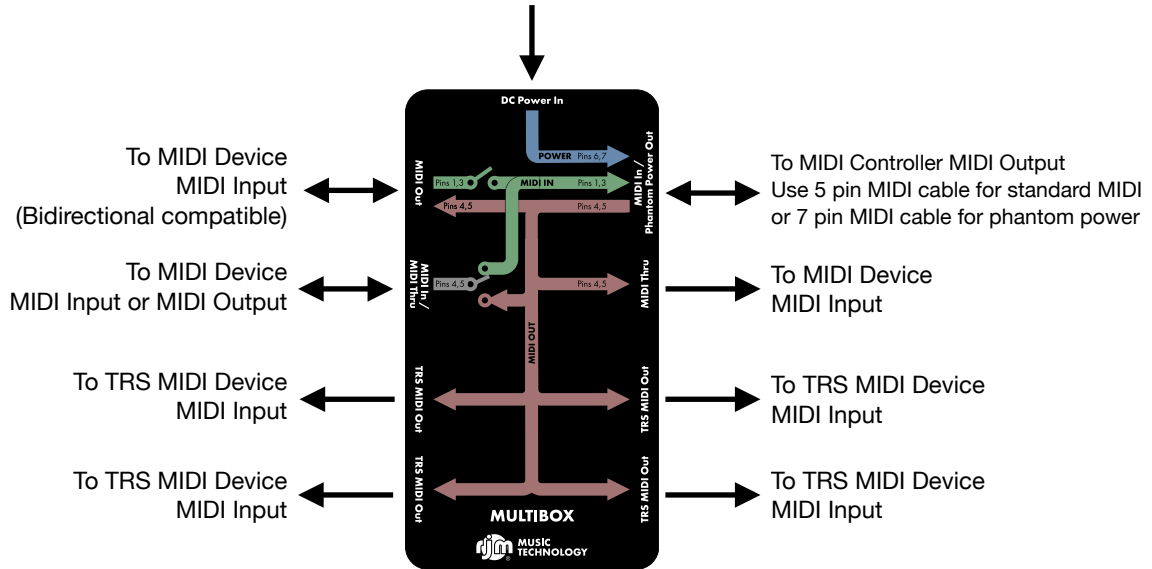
DC Power In

To MIDI Device
MIDI Input
(Bidirectional compatible)

MIDI Out

POWER Pins 6,7

Pins 1,3

MIDI IN Pins 1,3

Pins 4,5

Pins 4,5

MIDI In / Phantom Power Out

To MIDI Controller MIDI Output
Use 5 pin MIDI cable for standard MIDI
or 7 pin MIDI cable for phantom power

To MIDI Device
MIDI Input or MIDI Output

MIDI In / MIDI Thru

Pins 4,5

Pins 4,5

MIDI Thru

To MIDI Device
MIDI Input

MIDI OUT

To TRS MIDI Device
MIDI Input

TRS MIDI Out

TRS MIDI Out

To TRS MIDI Device
MIDI Input

To TRS MIDI Device
MIDI Input

TRS MIDI Out

TRS MIDI Out

To TRS MIDI Device
MIDI Input

MULTIBOX

rjm MUSIC TECHNOLOGY